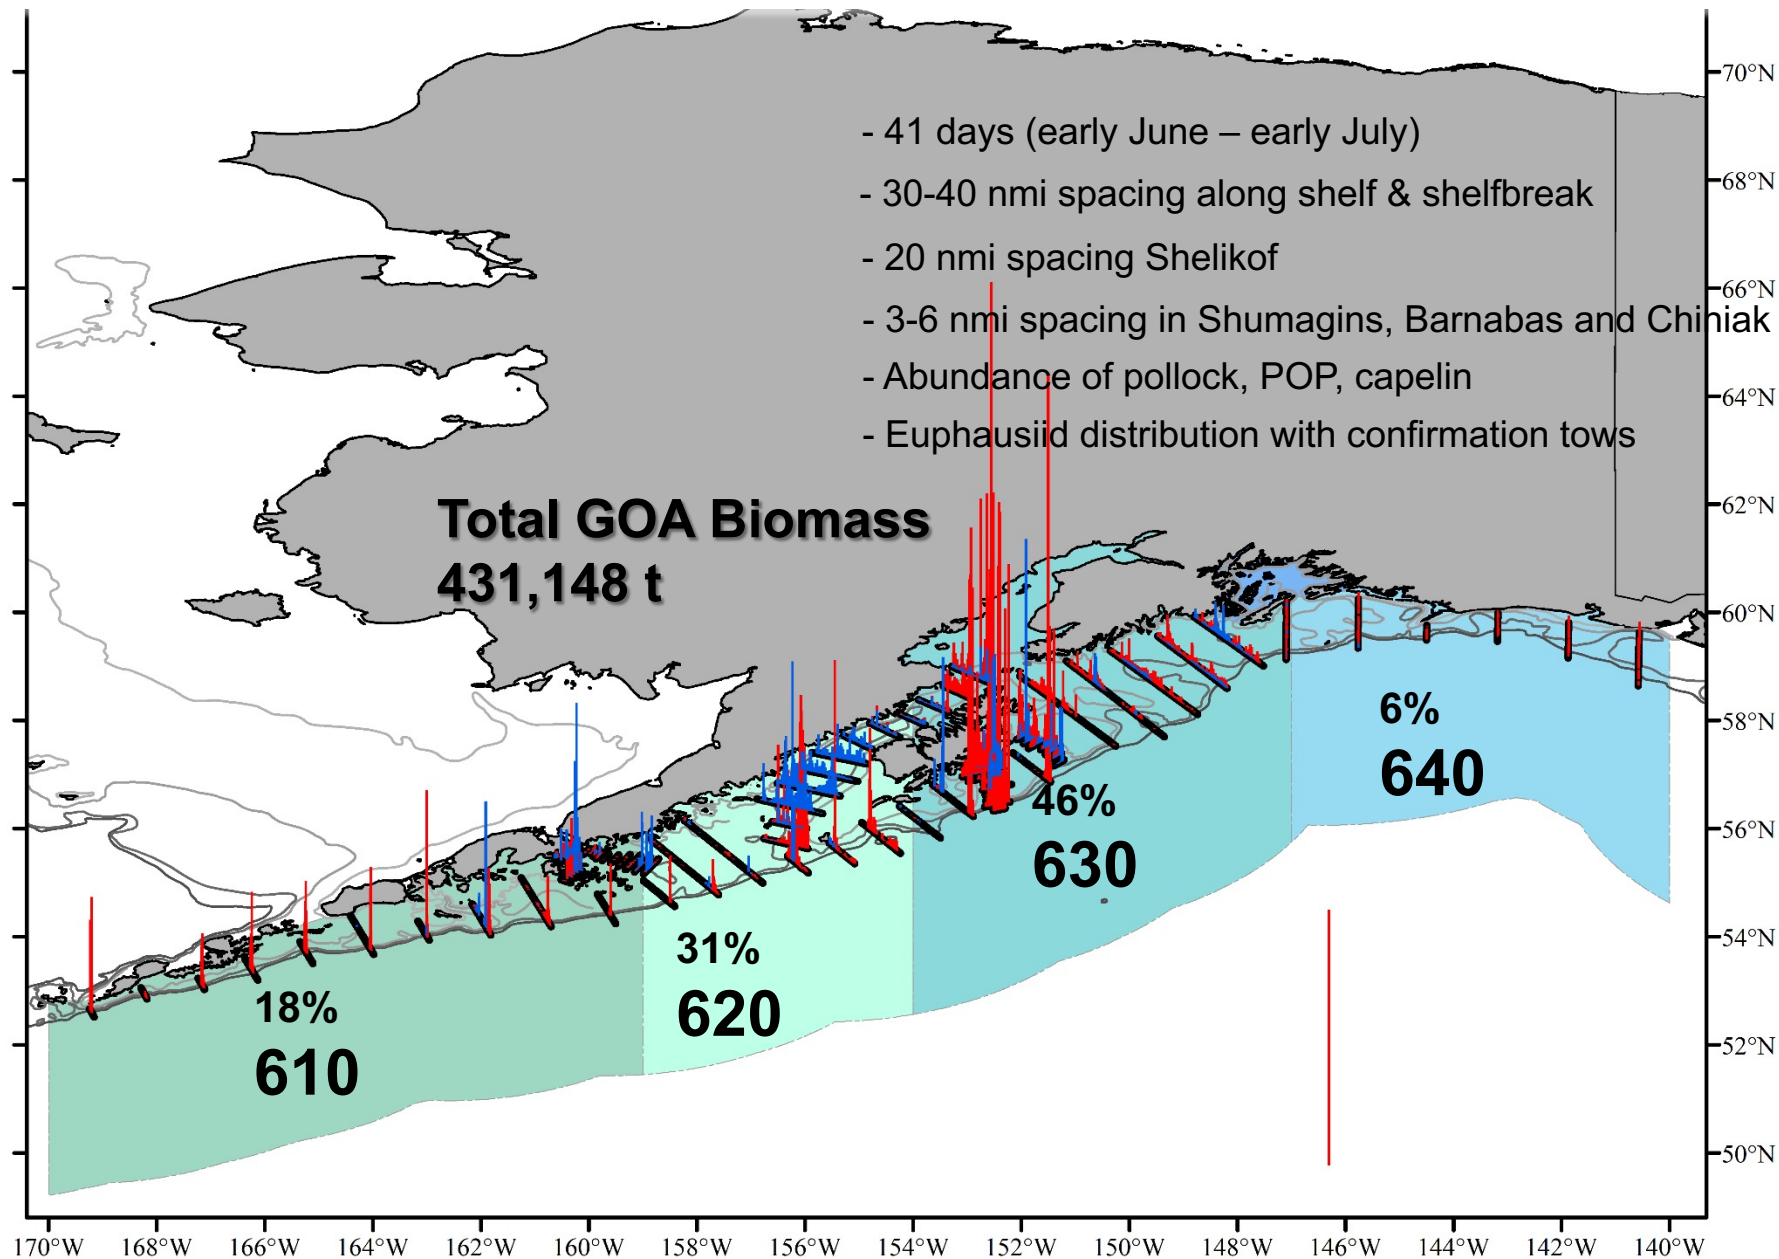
- 41 days (early June – early July)
- 30-40 nmi spacing along shelf & shelfbreak
- 20 nmi spacing Shelikof
- 3-6 nmi spacing in Shumagins, Barnabas and Chiniak
- Abundance of pollock, POP, capelin
- Euphausiid distribution with confirmation tows

Total GOA Biomass
431,148 t

18%
610

31%
620

46%
630

6%
640

70°N
68°N
66°N
64°N
62°N
60°N
58°N
56°N
54°N
52°N
50°N

170°W 168°W 166°W 164°W 162°W 160°W 158°W 156°W 154°W 152°W 150°W 148°W 146°W 144°W 142°W 140°W